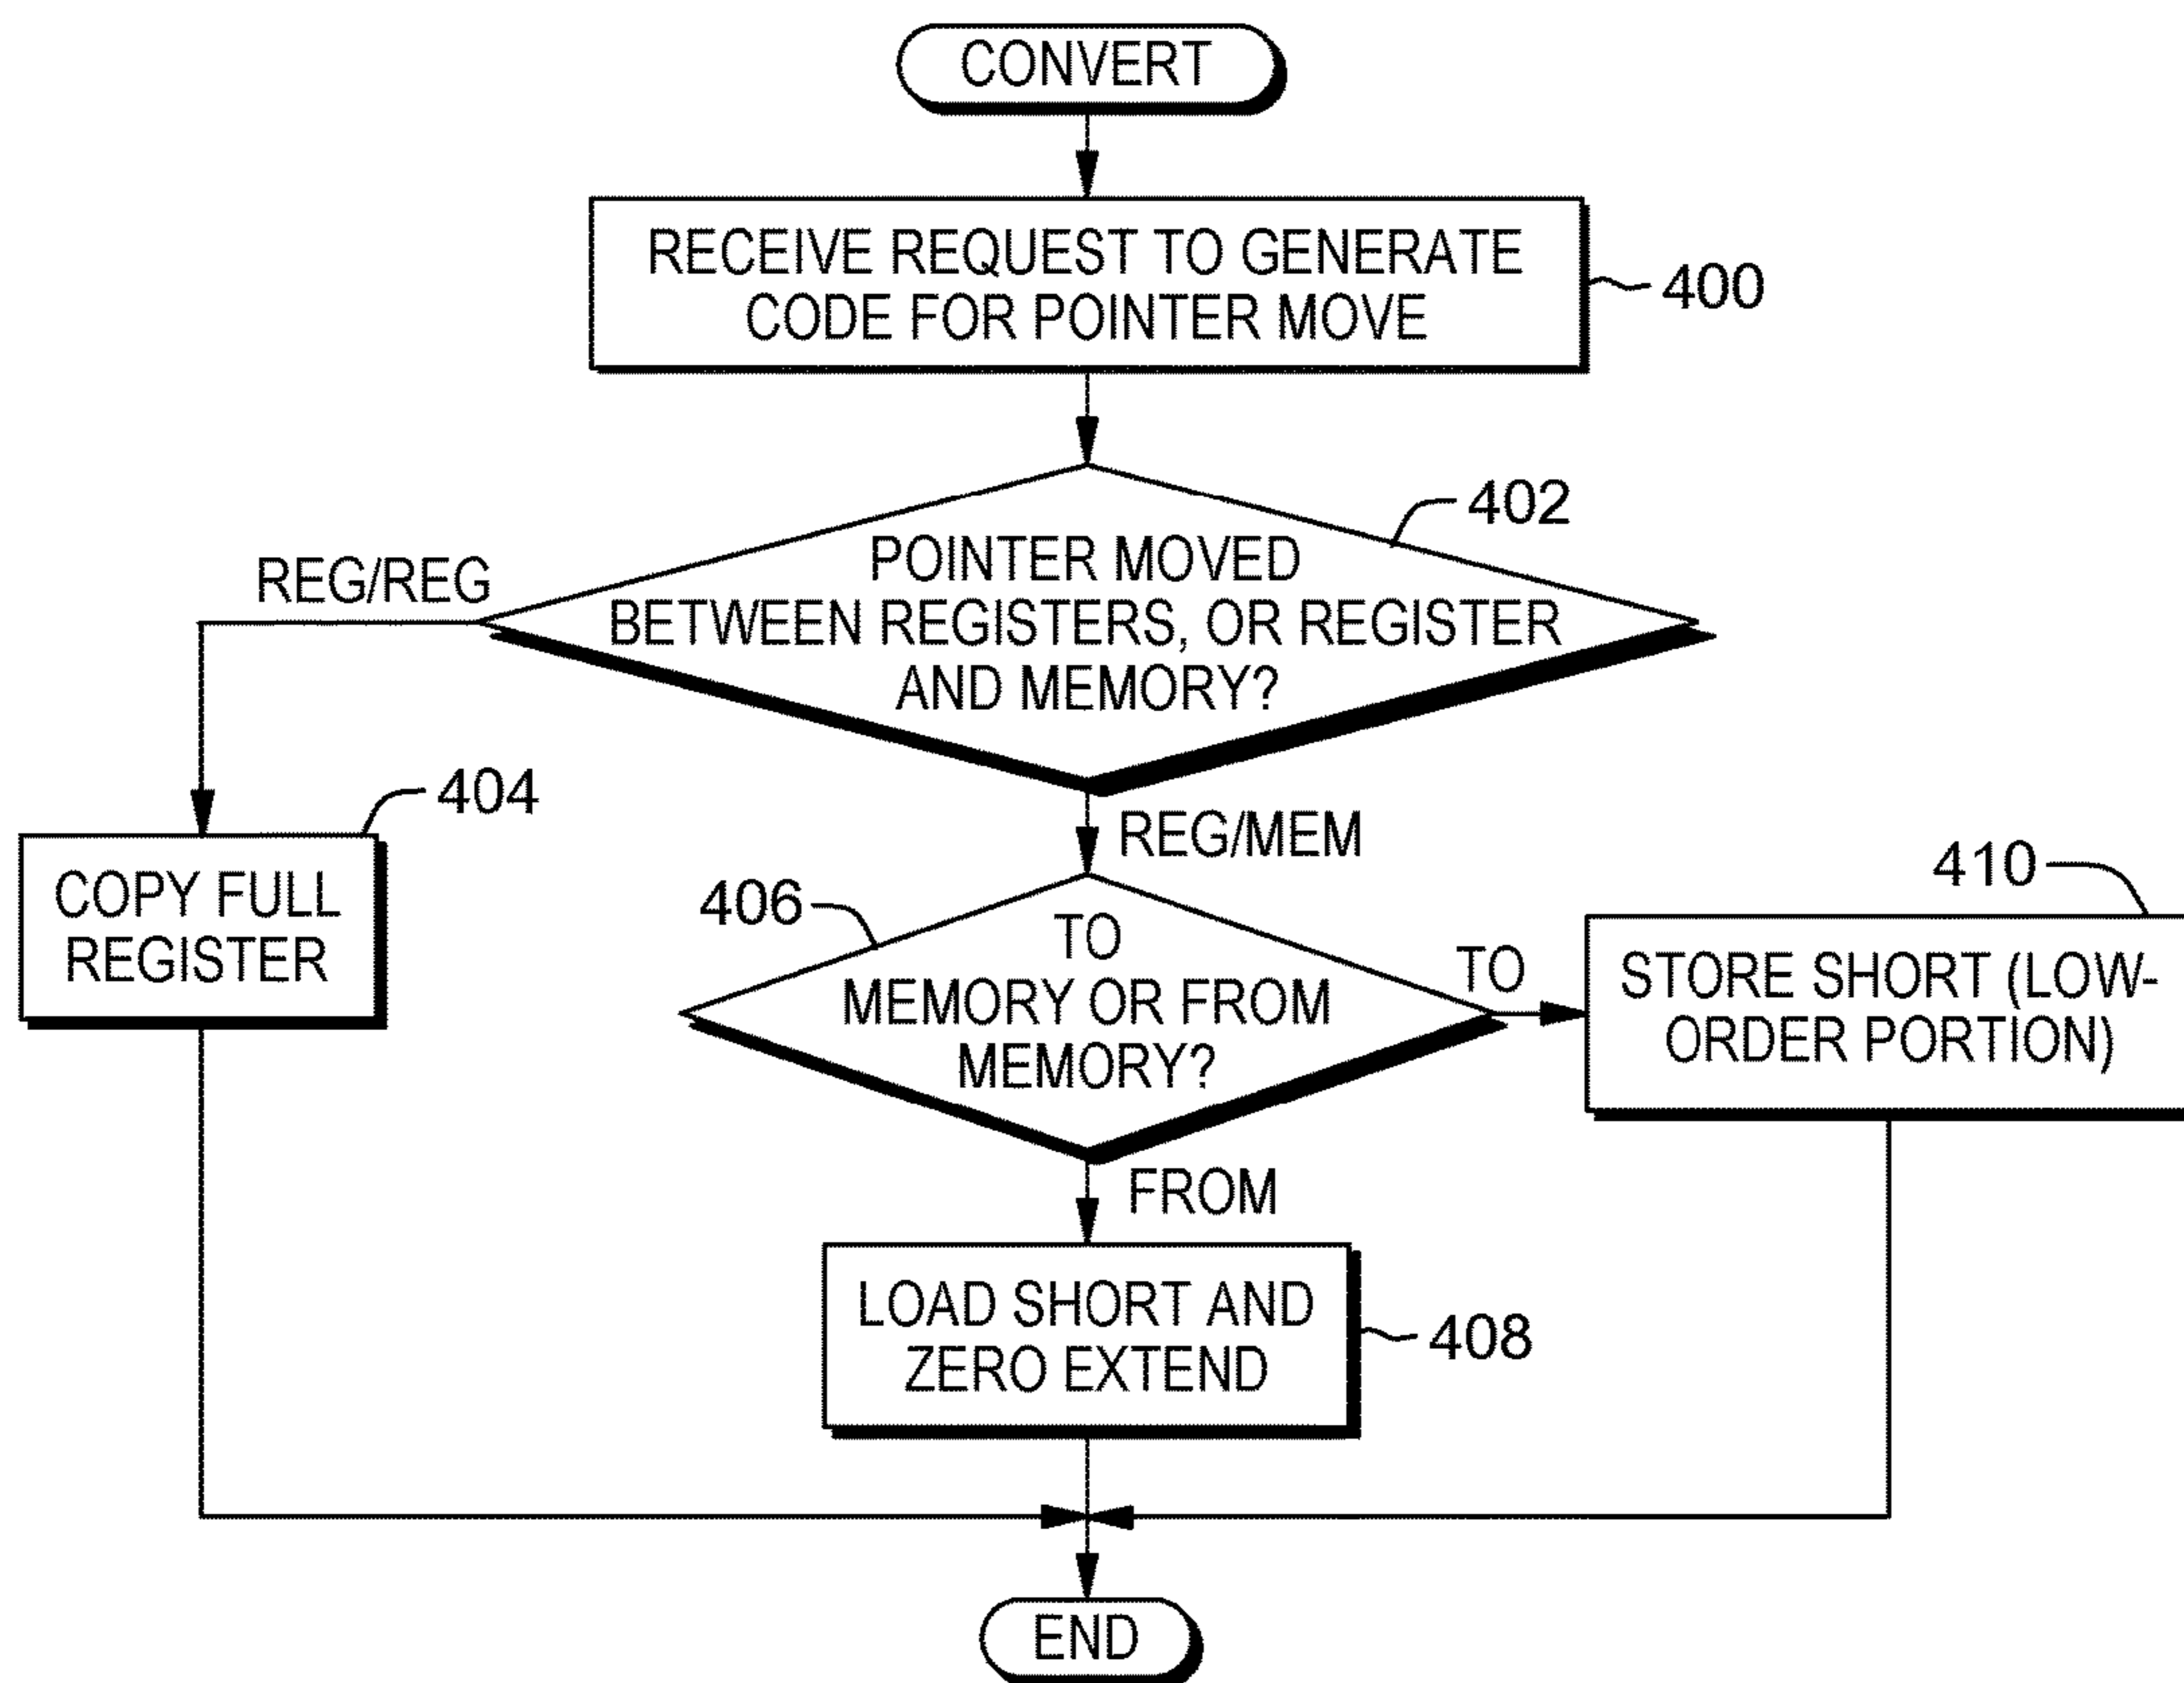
CONVERT

RECEIVE REQUEST TO GENERATE CODE FOR POINTER MOVE

400

402

POINTER MOVED BETWEEN REGISTERS, OR REGISTER AND MEMORY?

REG/REG

404

COPY FULL REGISTER

REG/MEM

406

TO MEMORY OR FROM MEMORY?

TO

410

STORE SHORT (LOW-ORDER PORTION)

FROM

LOAD SHORT AND ZERO EXTEND

408

END